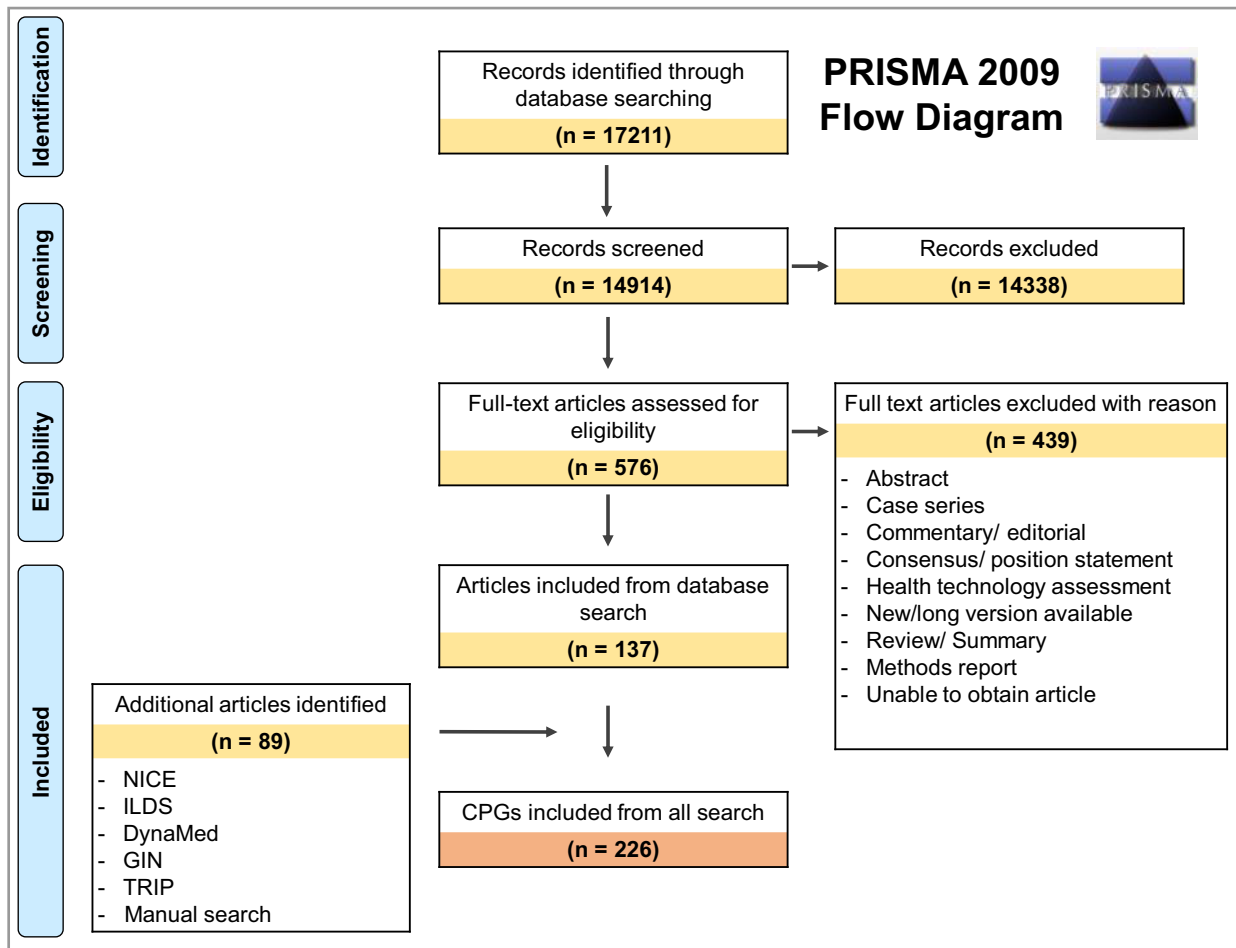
Identification

Records identified through database searching

(n = 17211)

PRISMA 2009 Flow Diagram

PRISMA

Screening

Records screened

(n = 14914)

Records excluded

(n = 14338)

Eligibility

Full-text articles assessed for eligibility

(n = 576)

Full text articles excluded with reason

(n = 439)

- Abstract
- Case series
- Commentary/ editorial
- Consensus/ position statement
- Health technology assessment
- New/long version available
- Review/ Summary
- Methods report
- Unable to obtain article

Included

Articles included from database search

(n = 137)

Additional articles identified

(n = 89)

- NICE
- ILDS
- DynaMed
- GIN
- TRIP
- Manual search

CPGs included from all search

(n = 226)